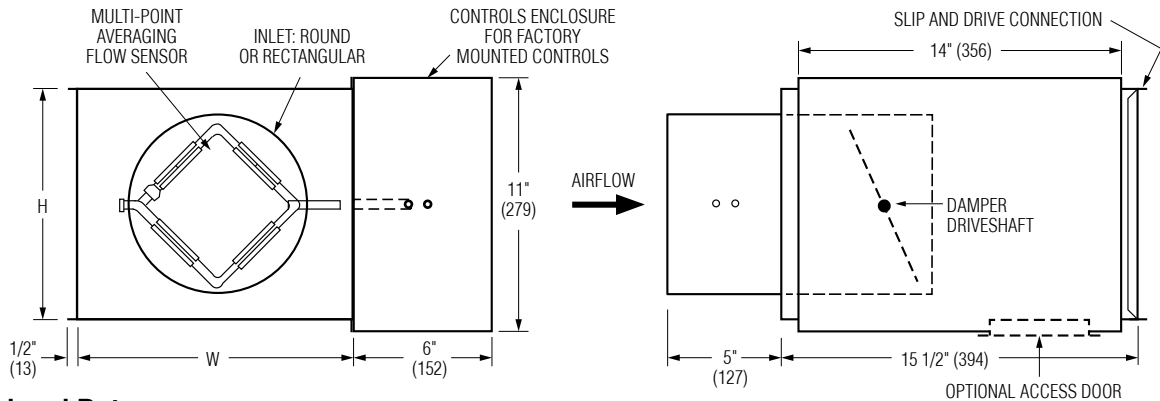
MULTI-POINT AVERAGING FLOW SENSOR

INLET: ROUND OR RECTANGULAR

CONTROLS ENCLOSURE FOR FACTORY MOUNTED CONTROLS

SLIP AND DRIVE CONNECTION

14" (356)

H

11" (279)

AIRFLOW

DAMPER DRIVESHAFT

1/2" (13)

W

6" (152)

5" (127)

15 1/2" (394)

OPTIONAL ACCESS DOOR